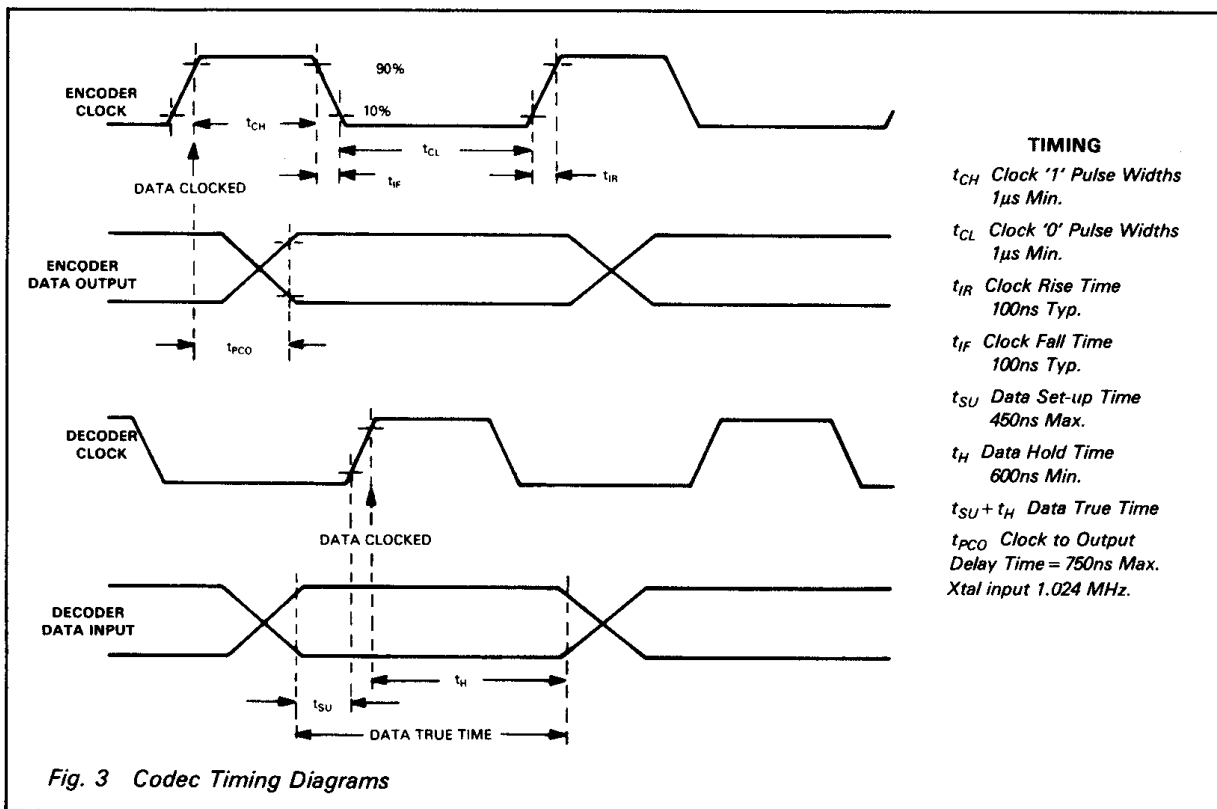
ENCODER CLOCK

90%

10%

$t_{CH}$

$t_{CL}$

DATA CLOCKED

$t_{IF}$

$t_{IR}$

ENCODER DATA OUTPUT

$t_{PCO}$

DECODER CLOCK

DATA CLOCKED

DECODER DATA INPUT

$t_H$

$t_{SU}$

DATA TRUE TIME

TIMING

$t_{CH}$ Clock '1' Pulse Widths 1μs Min.

$t_{CL}$ Clock '0' Pulse Widths 1μs Min.

$t_{IR}$ Clock Rise Time 100ns Typ.

$t_{IF}$ Clock Fall Time 100ns Typ.

$t_{SU}$ Data Set-up Time 450ns Max.

$t_H$ Data Hold Time 600ns Min.

$t_{SU}+t_H$ Data True Time

$t_{PCO}$ Clock to Output Delay Time = 750ns Max.

Xtal input 1.024 MHz.

Fig. 3 Codec Timing Diagrams